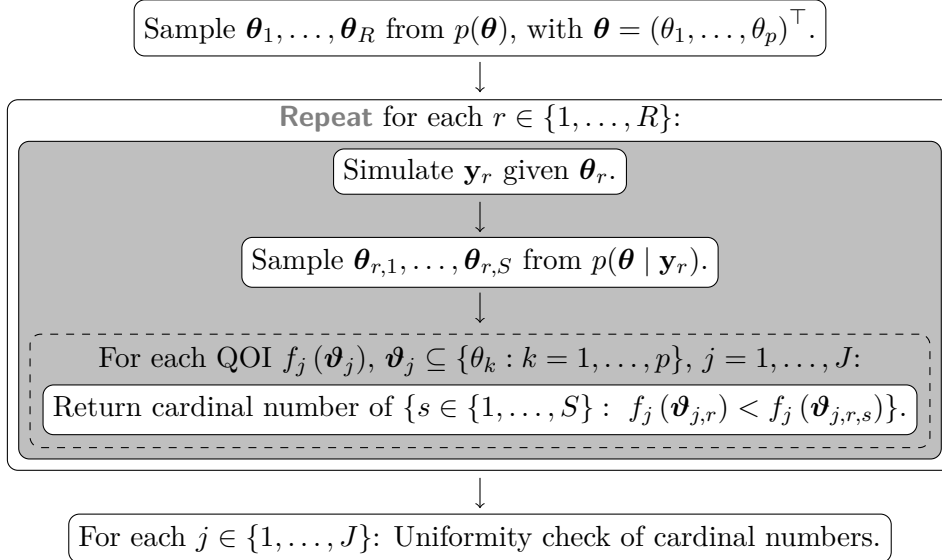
Sample $\boldsymbol{\theta}_1, \ldots, \boldsymbol{\theta}_R$ from $p(\boldsymbol{\theta})$, with $\boldsymbol{\theta} = (\theta_1, \ldots, \theta_p)^\top$.

$\downarrow$

Repeat for each $r \in \{1, \ldots, R\}$:

Simulate $\mathbf{y}_r$ given $\boldsymbol{\theta}_r$.

$\downarrow$

Sample $\boldsymbol{\theta}_{r,1}, \ldots, \boldsymbol{\theta}_{r,S}$ from $p(\boldsymbol{\theta} \mid \mathbf{y}_r)$.

$\downarrow$

For each QOI $f_j(\boldsymbol{\vartheta}_j)$, $\boldsymbol{\vartheta}_j \subseteq \{\theta_k : k = 1, \ldots, p\}$, $j = 1, \ldots, J$:

Return cardinal number of $\{s \in \{1, \ldots, S\} : \; f_j(\boldsymbol{\vartheta}_{j,r}) < f_j(\boldsymbol{\vartheta}_{j,r,s})\}$.

$\downarrow$

For each $j \in \{1, \ldots, J\}$: Uniformity check of cardinal numbers.